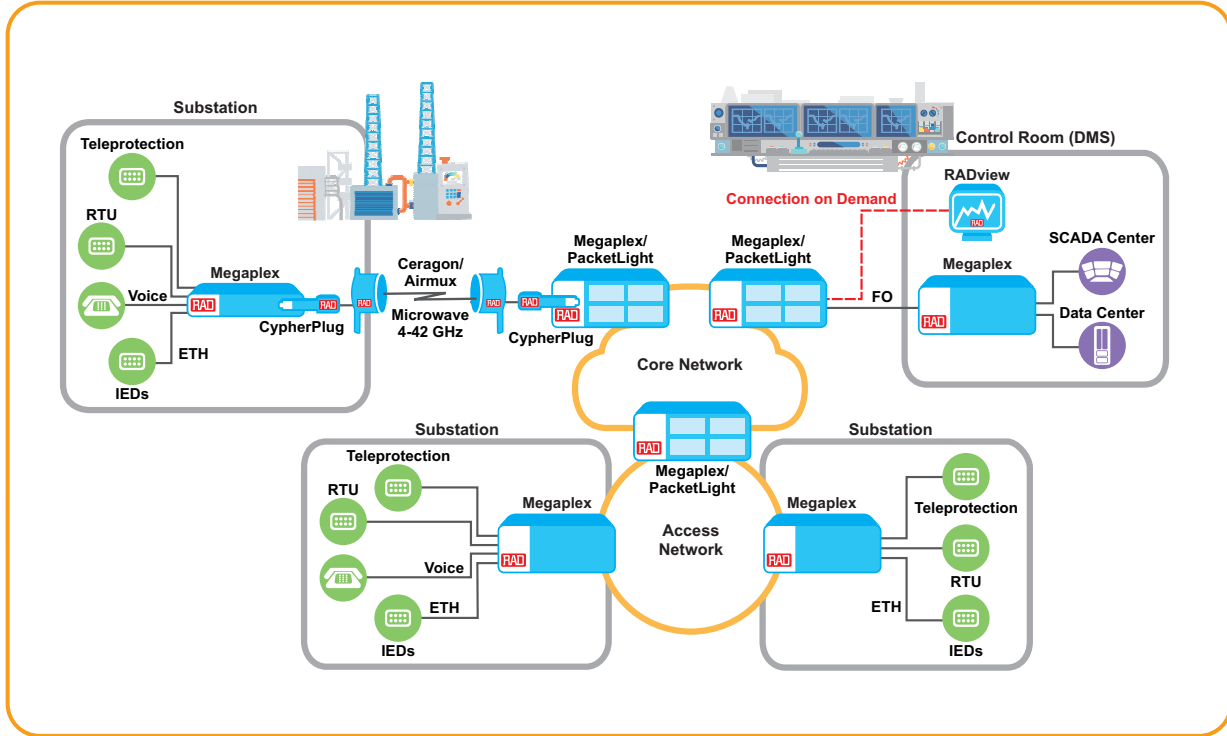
Substation

Teleprotection

RTU

Voice

ETH

IEDs

Megaplex

RAD

RAD

CypherPlug

RAD

Ceragon/ Airmux

Microwave 4-42 GHz

RAD

RAD

CypherPlug

Megaplex/ PacketLight

RAD

Megaplex/ PacketLight

RAD

Connection on Demand

Control Room (DMS)

RADview

RAD

SCADA Center

Megaplex

FO

RAD

Data Center

Core Network

RAD

Megaplex/ PacketLight

Access Network

Substation

Teleprotection

RTU

Voice

ETH

IEDs

Megaplex

RAD

Substation

Megaplex

RAD

Teleprotection

RTU

ETH

IEDs